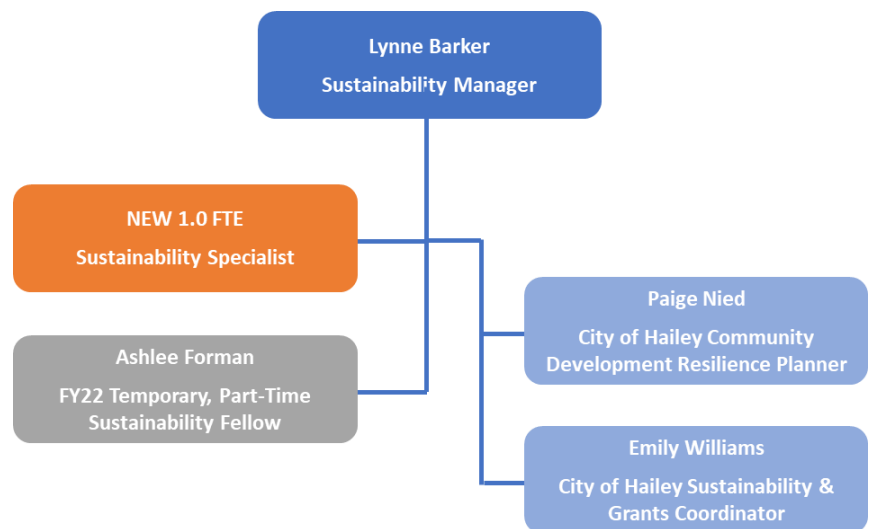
Lynne Barker
Sustainability Manager

NEW 1.0 FTE
Sustainability Specialist

Paige Nied
City of Hailey Community Development Resilience Planner

Ashlee Forman
FY22 Temporary, Part-Time Sustainability Fellow

Emily Williams
City of Hailey Sustainability & Grants Coordinator